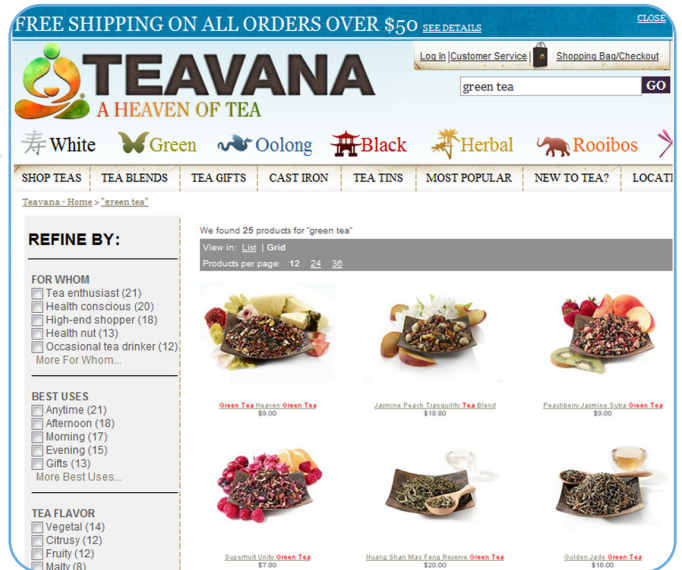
FREE SHIPPING ON ALL ORDERS OVER $50 SEE DETAILS

CLOSE

TEAVANA
A HEAVEN OF TEA

Log In | Customer Service | Shopping Bag/Checkout

green tea GO

White Green Oolong Black Herbal Rooibos

SHOP TEAS | TEA BLENDS | TEA GIFTS | CAST IRON | TEA TINS | MOST POPULAR | NEW TO TEA? | LOCATI

Teavana - Home > "green tea"

REFINE BY:

FOR WHOM
Tea enthusiast (21)
Health conscious (20)
High-end shopper (18)
Health nut (13)
Occasional tea drinker (12)
More For Whom...

BEST USES
Anytime (21)
Afternoon (18)
Morning (17)
Evening (15)
Gifts (13)
More Best Uses...

TEA FLAVOR
Vegetal (14)
Citrusy (12)
Fruity (12)
Malty (8)

We found 25 products for "green tea"

View in: List | Grid

Products per page: 12 24 36

Green Tea Heaven Green Tea
$9.00

Jasmine Peach Tranquility Tea Blend
$18.80

Peachberry Jasmine Sutra Green Tea
$9.00

Superfruit Unity Green Tea
$7.80

Huang Shan Mao Feng Reserve Green Tea
$20.00

Golden Jade Green Tea
$18.00